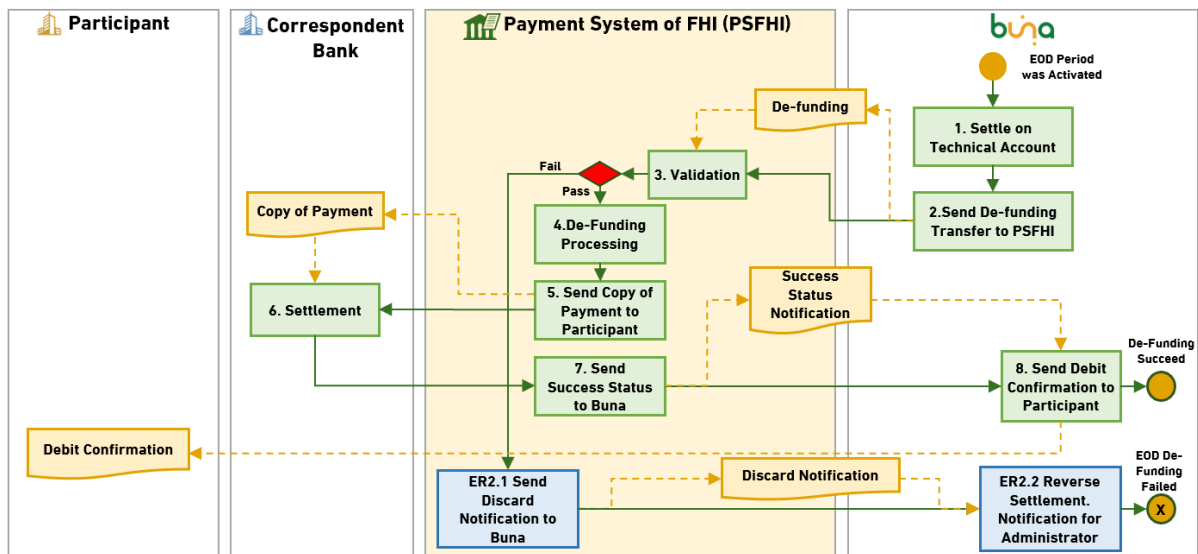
Participant

Correspondent Bank

Payment System of FHI (PSFHI)

buna

EOD Period was Activated

1. Settle on Technical Account

De-funding

2.Send De-funding Transfer to PSFHI

3. Validation

Fail

Pass

4.De-Funding Processing

Copy of Payment

5. Send Copy of Payment to Participant

6. Settlement

Success Status Notification

7. Send Success Status to Buna

8. Send Debit Confirmation to Participant

De-Funding Succeed

Debit Confirmation

ER2.1 Send Discard Notification to Buna

Discard Notification

ER2.2 Reverse Settlement. Notification for Administrator

EOD De-Funding Failed

X